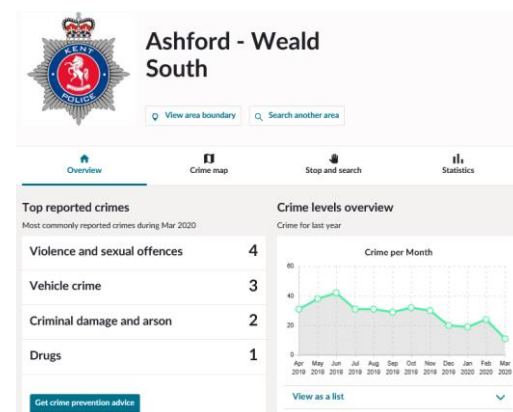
KENT POLICE

Ashford - Weald South

View area boundary
Search another area

Overview
Crime map
Stop and search
Statistics

Top reported crimes
Most commonly reported crimes during Mar 2020

| | |
|---|---|
| Violence and sexual offences | 4 |
| Vehicle crime | 3 |
| Criminal damage and arson | 2 |
| Drugs | 1 |

Get crime prevention advice

Crime levels overview
Crime for last year

Crime per Month

60
40
20
0

Apr 2019 May 2019 Jun 2019 Jul 2019 Aug 2019 Sep 2019 Oct 2019 Nov 2019 Dec 2019 Jan 2020 Feb 2020 Mar 2020

View as a list